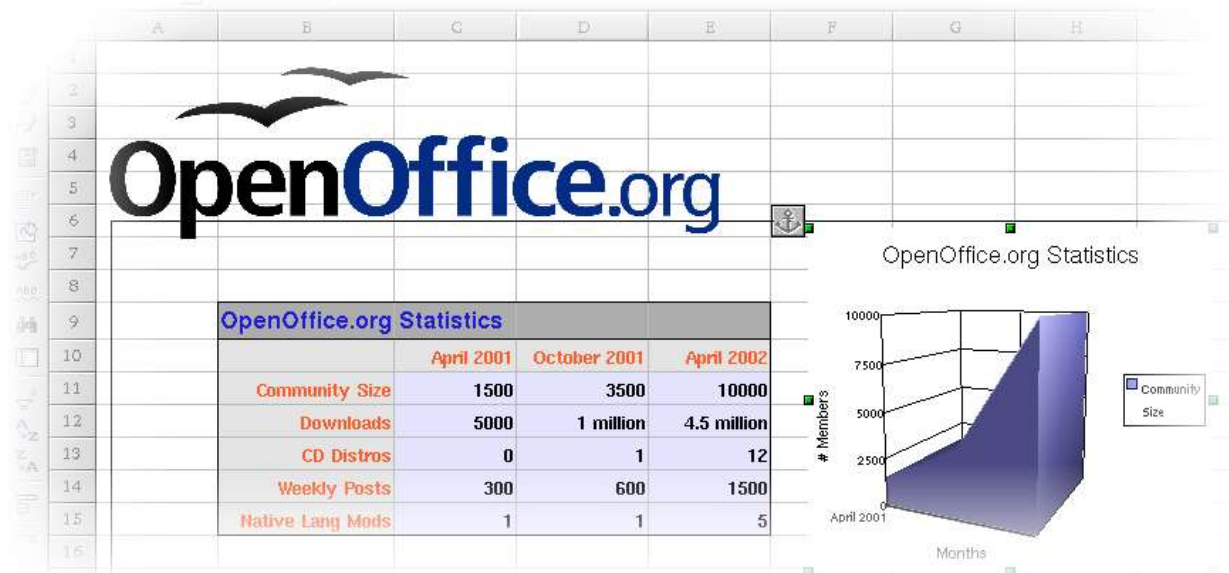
A B C D E F G H

1
2
3
4
5
6
7
8
9
10
11
12
13
14
15
16

OpenOffice.org

OpenOffice.org Statistics

| OpenOffice.org Statistics | | | |
|---|---|---|---|
| | April 2001 | October 2001 | April 2002 |
| Community Size | 1500 | 3500 | 10000 |
| Downloads | 5000 | 1 million | 4.5 million |
| CD Distros | 0 | 1 | 12 |
| Weekly Posts | 300 | 600 | 1500 |
| Native Lang Mods | 1 | 1 | 5 |

OpenOffice.org Statistics

10000
7500
5000
2500
0
# Members
April 2001
Months
Community Size